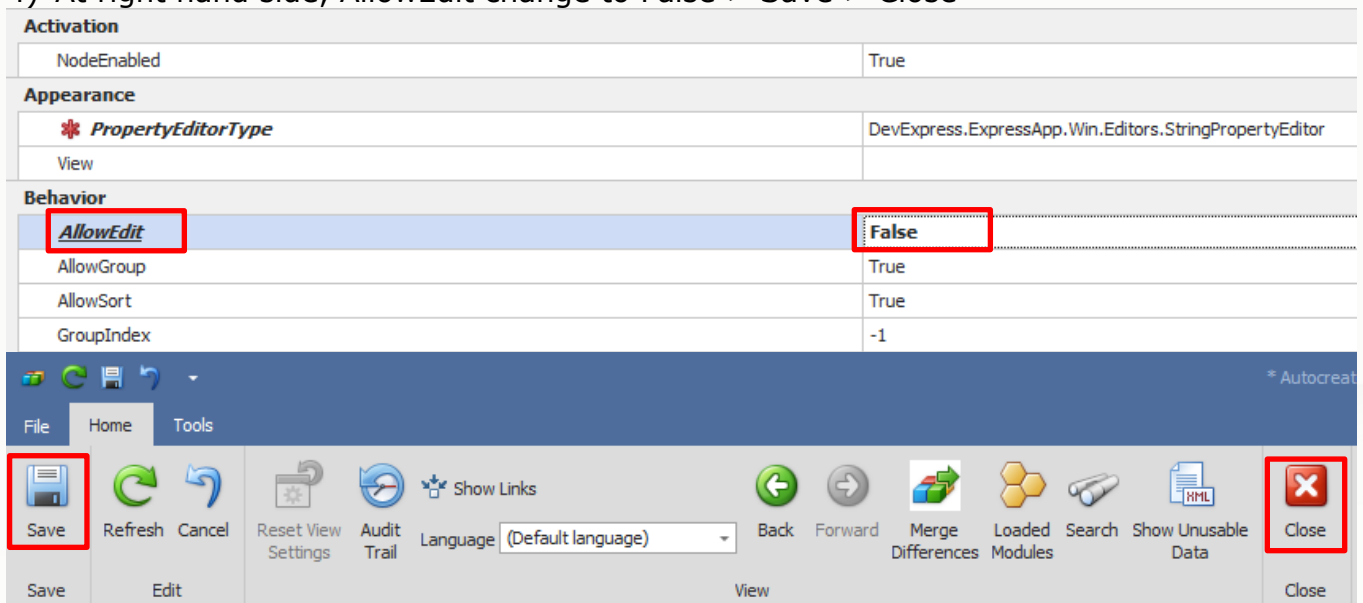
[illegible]

| Activation | |
|---|---|
| NodeEnabled | True |
| **Appearance** | |
| PropertyEditorType | DevExpress.ExpressApp.Win.Editors.StringPropertyEditor |
| View | |
| **Behavior** | |
| AllowEdit | False |
| AllowGroup | True |
| AllowSort | True |
| GroupIndex | -1 |

* Autocreat

File Home Tools

Save Refresh Cancel Reset View Settings Audit Trail Show Links Language (Default language) Back Forward Merge Differences Loaded Modules Search Show Unusable Data Close

Save Edit View Close